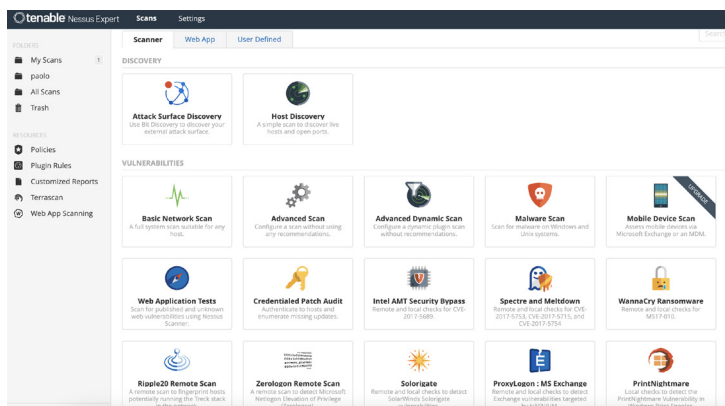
tenable Nessus Expert Scans Settings

FOLDERS
My Scans 1
paolo
All Scans
Trash

RESOURCES
Policies
Plugin Rules
Customized Reports
Terrascan
Web App Scanning

Scanner Web App User Defined

Search

DISCOVERY

Attack Surface Discovery
Use Bit Discovery to discover your external attack surface.

Host Discovery
A simple scan to discover live hosts and open ports.

VULNERABILITIES

Basic Network Scan
A full system scan suitable for any host.

Advanced Scan
Configure a scan without using any recommendations.

Advanced Dynamic Scan
Configure a dynamic plugin scan without recommendations.

Malware Scan
Scan for malware on Windows and Unix systems.

UPGRADE
Mobile Device Scan
Assess mobile devices via Microsoft Exchange or an MDM.

Web Application Tests
Scan for published and unknown web vulnerabilities using Nessus Scanner.

Credentialed Patch Audit
Authenticate to hosts and enumerate missing updates.

Intel AMT Security Bypass
Remote and local checks for CVE-2017-5689.

Spectre and Meltdown
Remote and local checks for CVE-2017-5753, CVE-2017-5715, and CVE-2017-5754

WannaCry Ransomware
Remote and local checks for MS17-010.

Ripple20 Remote Scan
A remote scan to fingerprint hosts potentially running the Treck stack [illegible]

Zerologon Remote Scan
A remote scan to detect Microsoft Netlogon Elevation of Privilege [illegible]

Solorigate
Remote and local checks to detect SolarWinds Solorigate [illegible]

ProxyLogon : MS Exchange
Remote and local checks to detect Exchange vulnerabilities targeted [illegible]

PrintNightmare
Local checks to detect the PrintNightmare Vulnerability in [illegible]